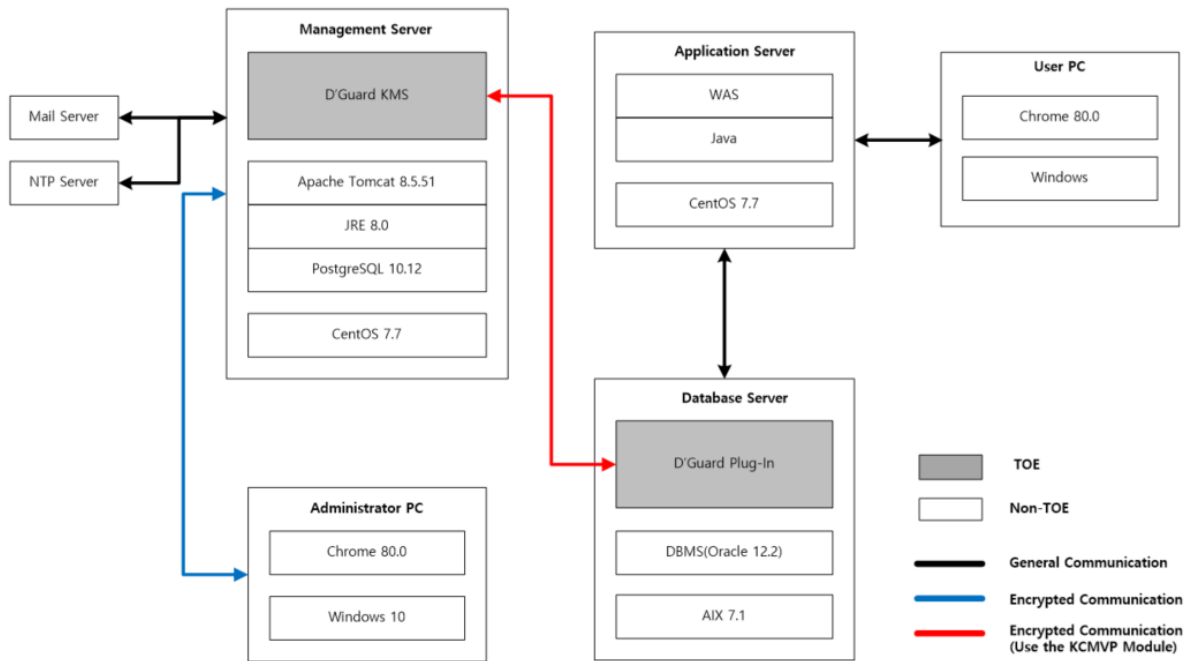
Management Server

D'Guard KMS

Apache Tomcat 8.5.51

JRE 8.0

PostgreSQL 10.12

CentOS 7.7

Mail Server

NTP Server

Application Server

WAS

Java

CentOS 7.7

User PC

Chrome 80.0

Windows

Database Server

D'Guard Plug-In

DBMS(Oracle 12.2)

AIX 7.1

Administrator PC

Chrome 80.0

Windows 10

TOE

Non-TOE

General Communication

Encrypted Communication

Encrypted Communication (Use the KCMVP Module)